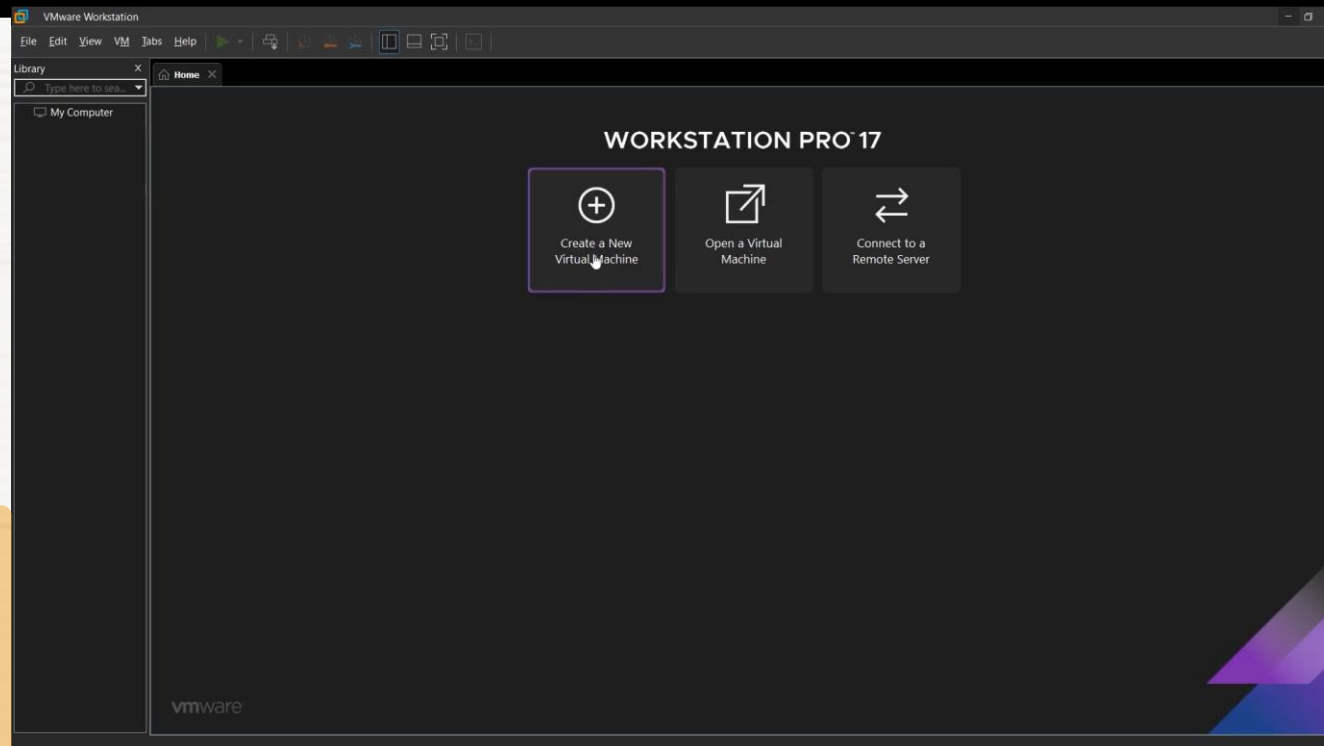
VMware Workstation

File Edit View VM Tabs Help

Library

Type here to sea...

My Computer

Home

WORKSTATION PRO™ 17

Create a New Virtual Machine

Open a Virtual Machine

Connect to a Remote Server

vmware